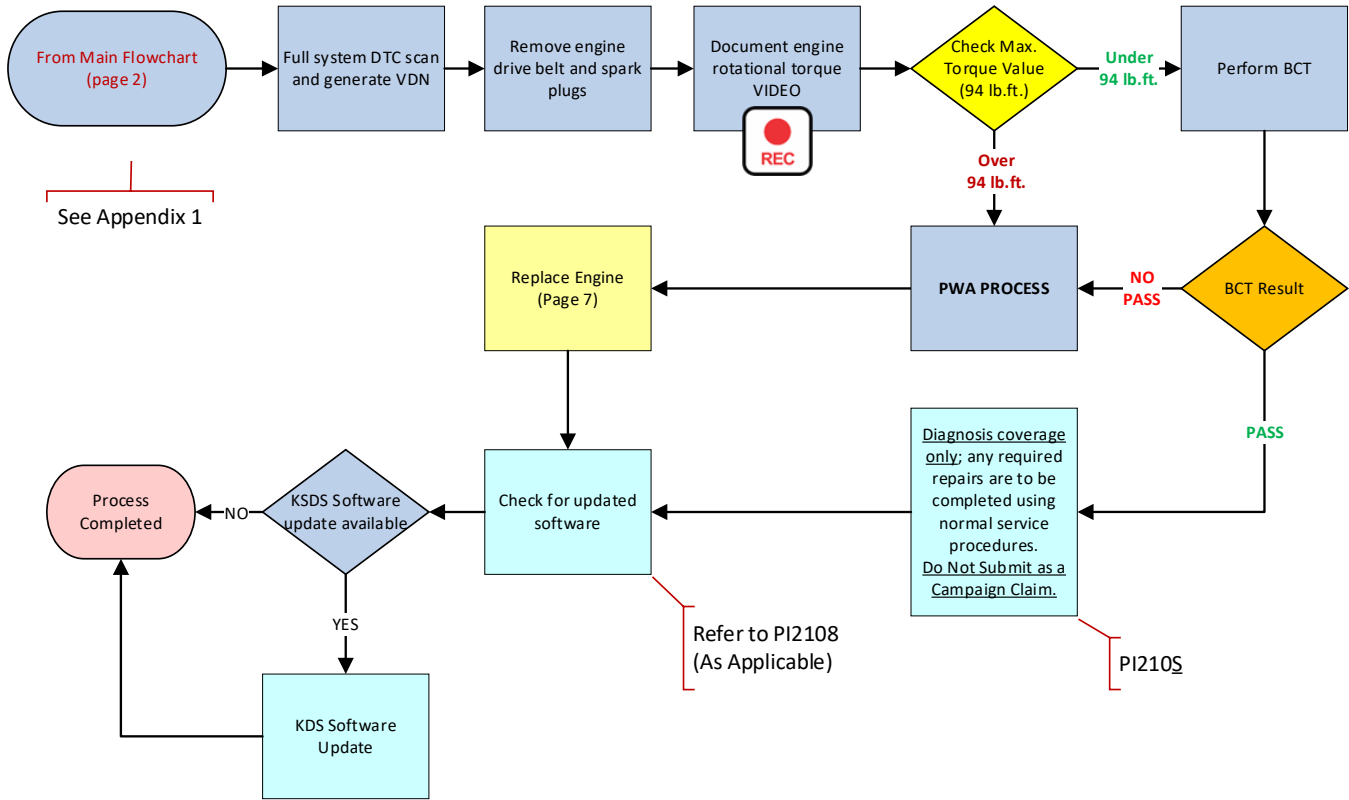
From Main Flowchart (page 2)

See Appendix 1

Full system DTC scan and generate VDN

Remove engine drive belt and spark plugs

Document engine rotational torque VIDEO

REC

Check Max. Torque Value (94 lb.ft.)

Under 94 lb.ft.

Perform BCT

Over 94 lb.ft.

PWA PROCESS

NO PASS

BCT Result

Replace Engine (Page 7)

PASS

Diagnosis coverage only; any required repairs are to be completed using normal service procedures. Do Not Submit as a Campaign Claim.

Check for updated software

KSDS Software update available

NO

Process Completed

YES

KDS Software Update

Refer to PI2108 (As Applicable)

PI210S